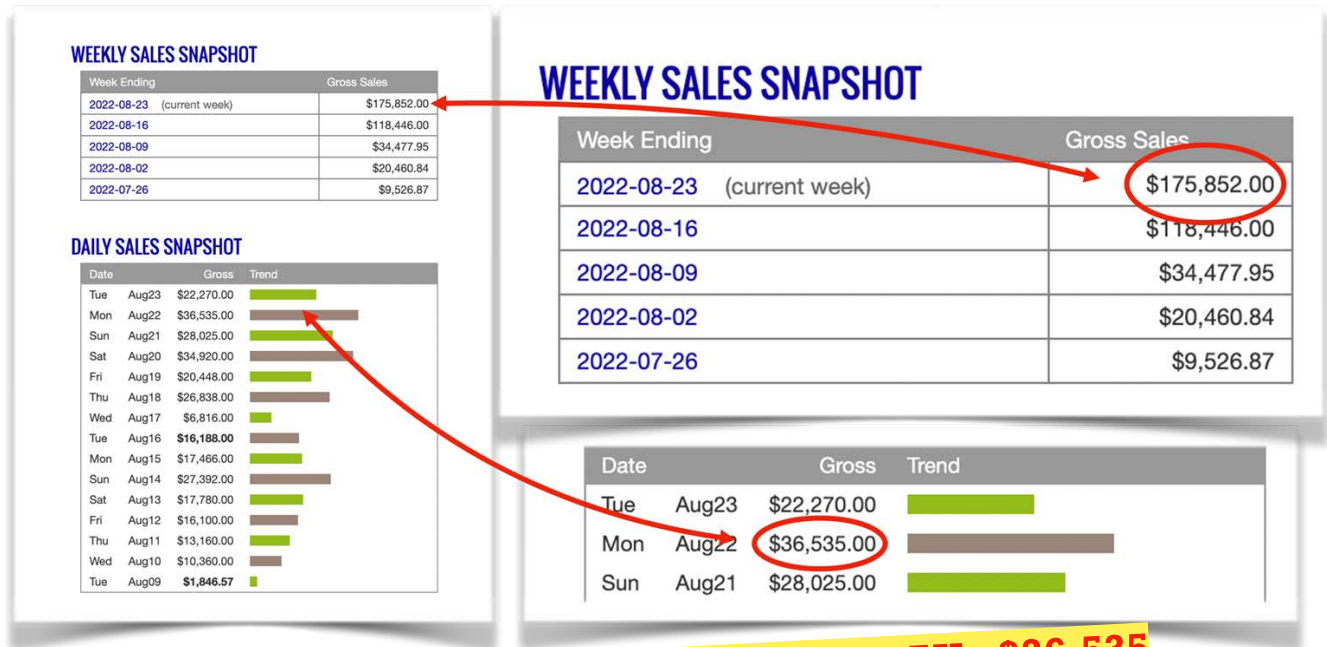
WEEKLY SALES SNAPSHOT

| Week Ending | Gross Sales |
|---|---|
| 2022-08-23 (current week) | $175,852.00 |
| 2022-08-16 | $118,446.00 |
| 2022-08-09 | $34,477.95 |
| 2022-08-02 | $20,460.84 |
| 2022-07-26 | $9,526.87 |

DAILY SALES SNAPSHOT

| Date | | Gross | Trend |
|---|---|---|---|
| Tue | Aug23 | $22,270.00 | |
| Mon | Aug22 | $36,535.00 | |
| Sun | Aug21 | $28,025.00 | |
| Sat | Aug20 | $34,920.00 | |
| Fri | Aug19 | $20,448.00 | |
| Thu | Aug18 | $26,838.00 | |
| Wed | Aug17 | $6,816.00 | |
| Tue | Aug16 | $16,188.00 | |
| Mon | Aug15 | $17,466.00 | |
| Sun | Aug14 | $27,392.00 | |
| Sat | Aug13 | $17,780.00 | |
| Fri | Aug12 | $16,100.00 | |
| Thu | Aug11 | $13,160.00 | |
| Wed | Aug10 | $10,360.00 | |
| Tue | Aug09 | $1,846.57 | |

WEEKLY SALES SNAPSHOT

| Week Ending | Gross Sales |
|---|---|
| 2022-08-23 (current week) | $175,852.00 |
| 2022-08-16 | $118,446.00 |
| 2022-08-09 | $34,477.95 |
| 2022-08-02 | $20,460.84 |
| 2022-07-26 | $9,526.87 |

| Date | | Gross | Trend |
|---|---|---|---|
| Tue | Aug23 | $22,270.00 | |
| Mon | Aug22 | $36,535.00 | |
| Sun | Aug21 | $28,025.00 | |

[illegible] $36,535